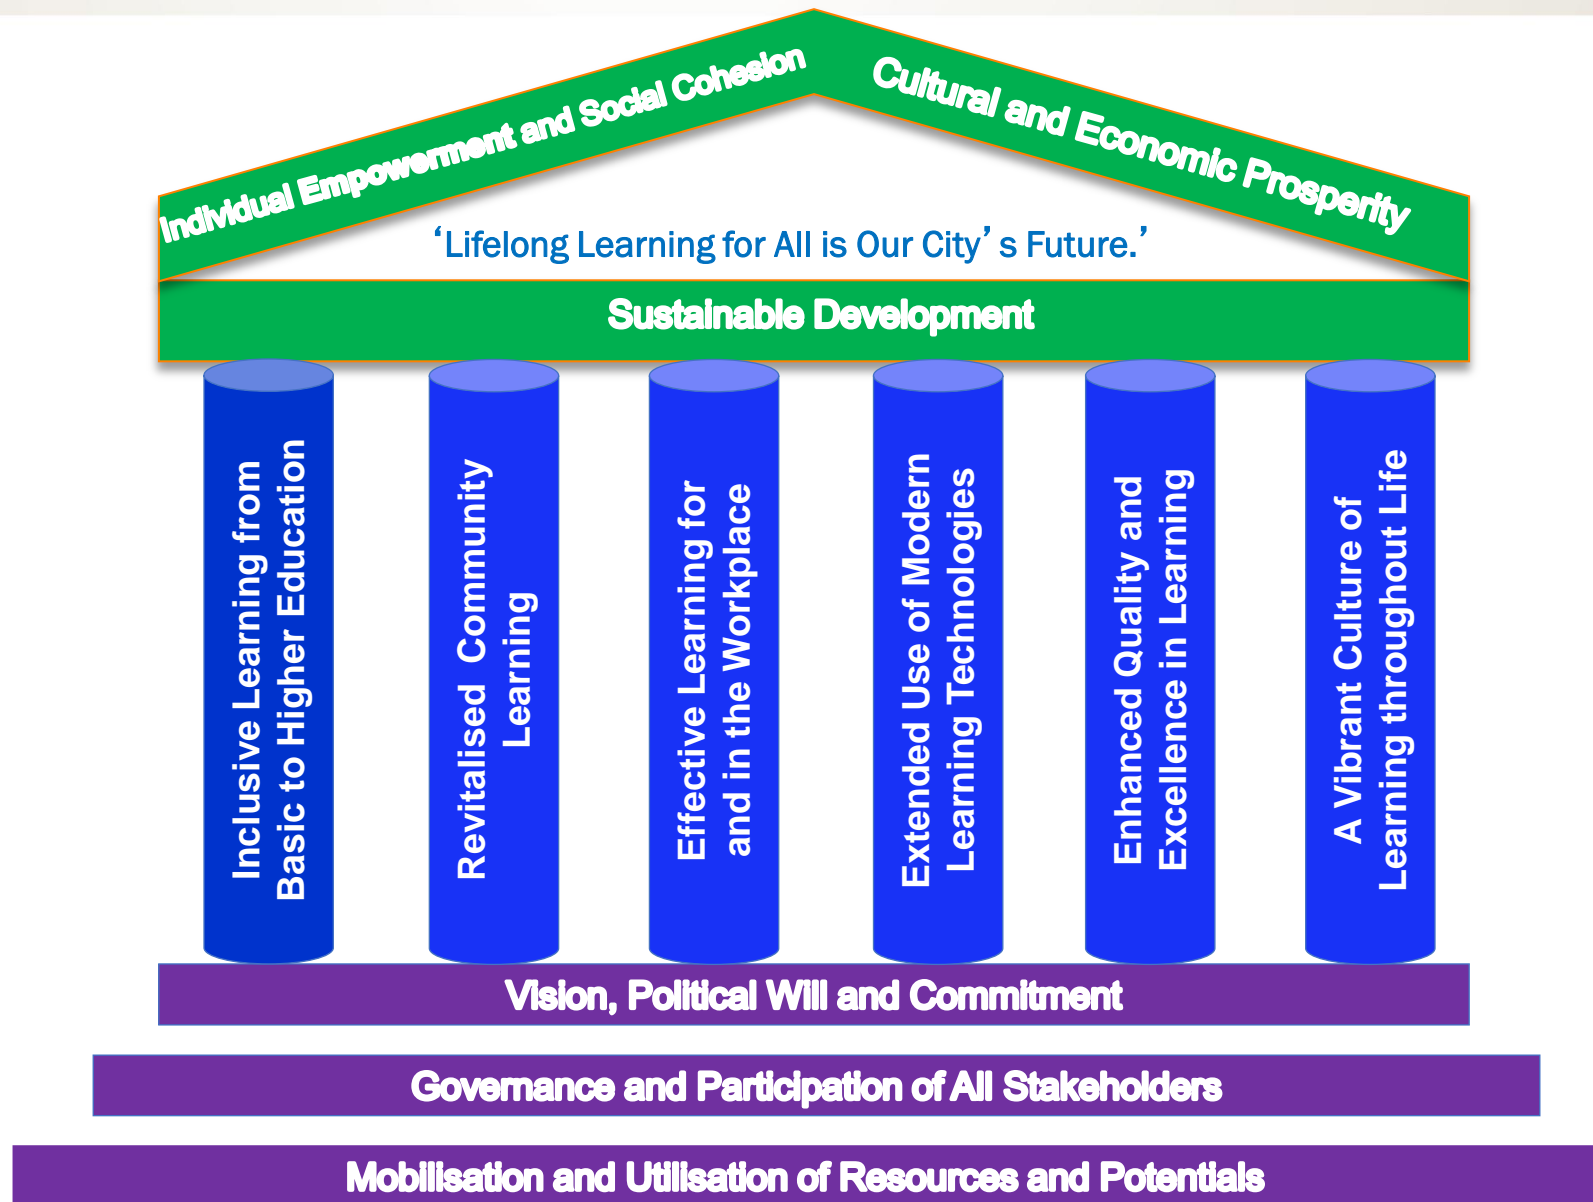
Individual Empowerment and Social Cohesion

Cultural and Economic Prosperity

‘Lifelong Learning for All is Our City’s Future.’

Sustainable Development

Inclusive Learning from Basic to Higher Education

Revitalised Community Learning

Effective Learning for and in the Workplace

Extended Use of Modern Learning Technologies

Enhanced Quality and Excellence in Learning

A Vibrant Culture of Learning throughout Life

Vision, Political Will and Commitment

Governance and Participation of All Stakeholders

Mobilisation and Utilisation of Resources and Potentials